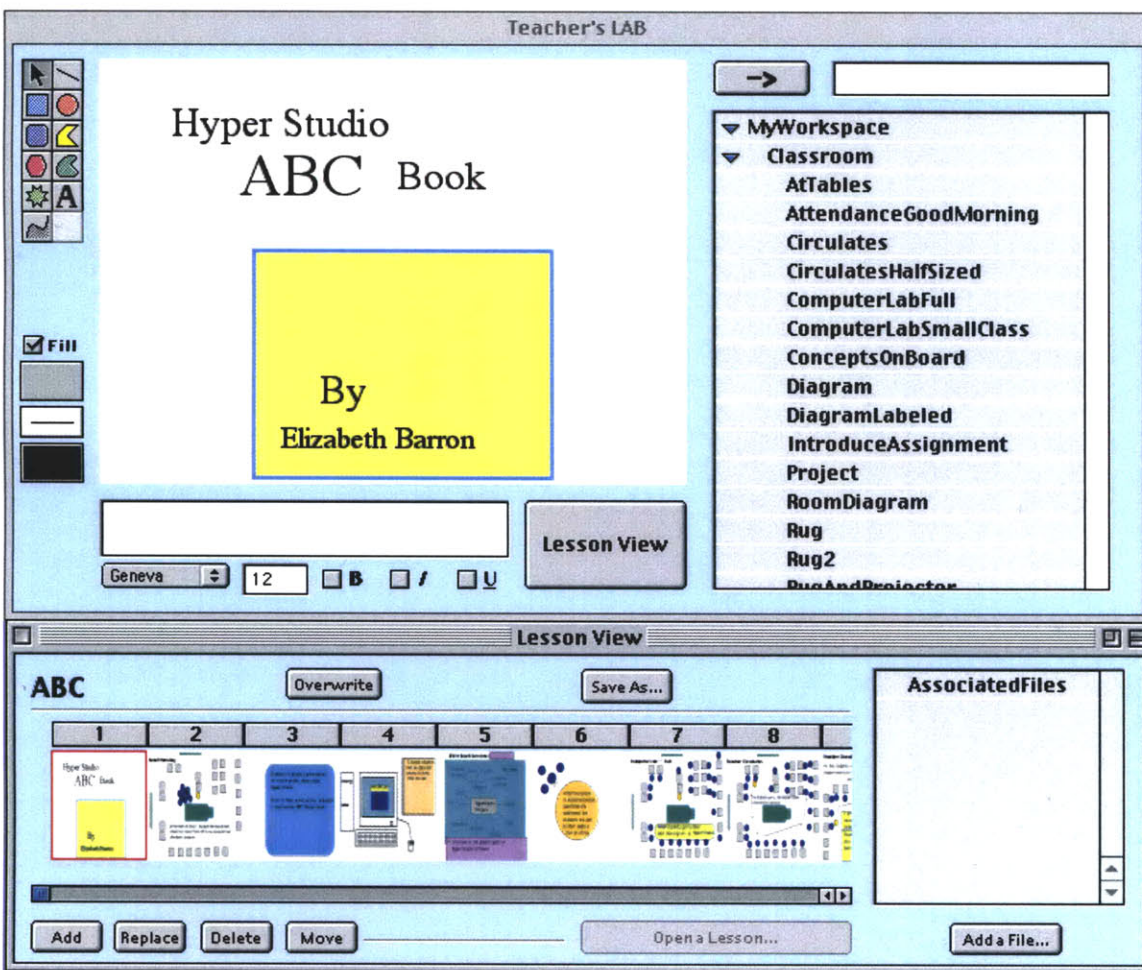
Teacher's LAB

A

Fill

Hyper Studio
ABC Book

By
Elizabeth Barron

Lesson View

Geneva 12 B I U

->

MyWorkspace
Classroom
AtTables
AttendanceGoodMorning
Circulates
CirculatesHalfSized
ComputerLabFull
ComputerLabSmallClass
ConceptsOnBoard
Diagram
DiagramLabeled
IntroduceAssignment
Project
RoomDiagram
Rug
Rug2
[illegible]

Lesson View

ABC

Overwrite

Save As...

AssociatedFiles

| 1 | 2 | 3 | 4 | 5 | 6 | 7 | 8 |
|---|---|---|---|---|---|---|---|

Hyper Studio ABC Book By Elizabeth Barron

Add Replace Delete Move

Open a Lesson...

Add a File...